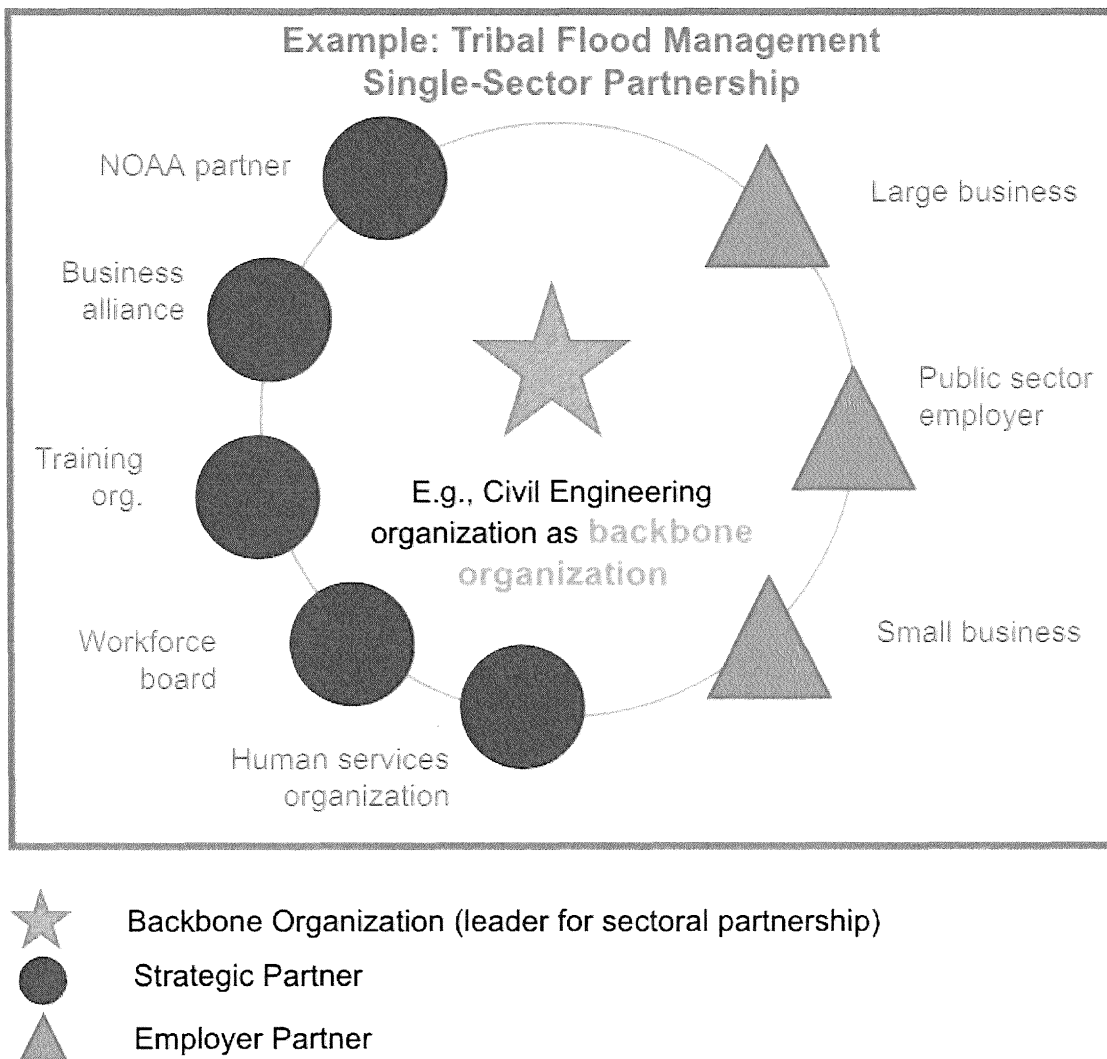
Example: Tribal Flood Management Single-Sector Partnership

NOAA partner

Business alliance

Training org.

Workforce board

Human services organization

Large business

Public sector employer

Small business

E.g., Civil Engineering organization as backbone organization

Backbone Organization (leader for sectoral partnership)

Strategic Partner

Employer Partner